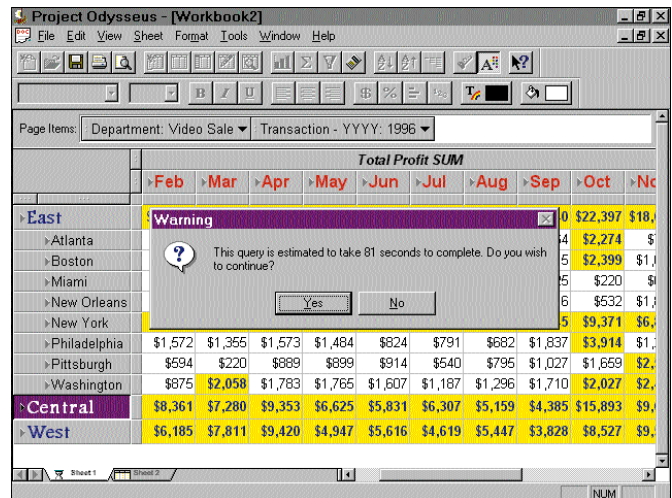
Project Odysseus - [Workbook2]

File Edit View Sheet Format Tools Window Help

Page Items: Department: Video Sale ▾ Transaction - YYYY: 1996 ▾

Total Profit SUM

| | Feb | Mar | Apr | May | Jun | Jul | Aug | Sep | Oct | No |
|---|---|---|---|---|---|---|---|---|---|---|
| East | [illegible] | | | | | | | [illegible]0 | $22,397 | $18,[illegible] |
| Atlanta | | | | | | | | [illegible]4 | $2,274 | $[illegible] |
| Boston | | | | | | | | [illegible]5 | $2,399 | $1,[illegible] |
| Miami | | | | | | | | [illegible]5 | $220 | $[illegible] |
| New Orleans | | | | | | | | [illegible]6 | $532 | $1,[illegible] |
| New York | | | | | | | | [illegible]5 | $9,371 | $6,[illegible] |
| Philadelphia | $1,572 | $1,355 | $1,573 | $1,484 | $824 | $791 | $682 | $1,837 | $3,914 | $1,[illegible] |
| Pittsburgh | $594 | $220 | $889 | $899 | $914 | $540 | $795 | $1,027 | $1,659 | $2,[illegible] |
| Washington | $875 | $2,058 | $1,783 | $1,765 | $1,607 | $1,187 | $1,296 | $1,710 | $2,027 | $2,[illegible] |
| Central | $8,361 | $7,280 | $9,353 | $6,625 | $5,831 | $6,307 | $5,159 | $4,385 | $15,893 | $9,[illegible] |
| West | $6,185 | $7,811 | $9,420 | $4,947 | $5,616 | $4,619 | $5,447 | $3,828 | $8,527 | $9,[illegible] |

Warning

This query is estimated to take 81 seconds to complete. Do you wish to continue?

Yes No

Sheet 1 Sheet 2

NUM